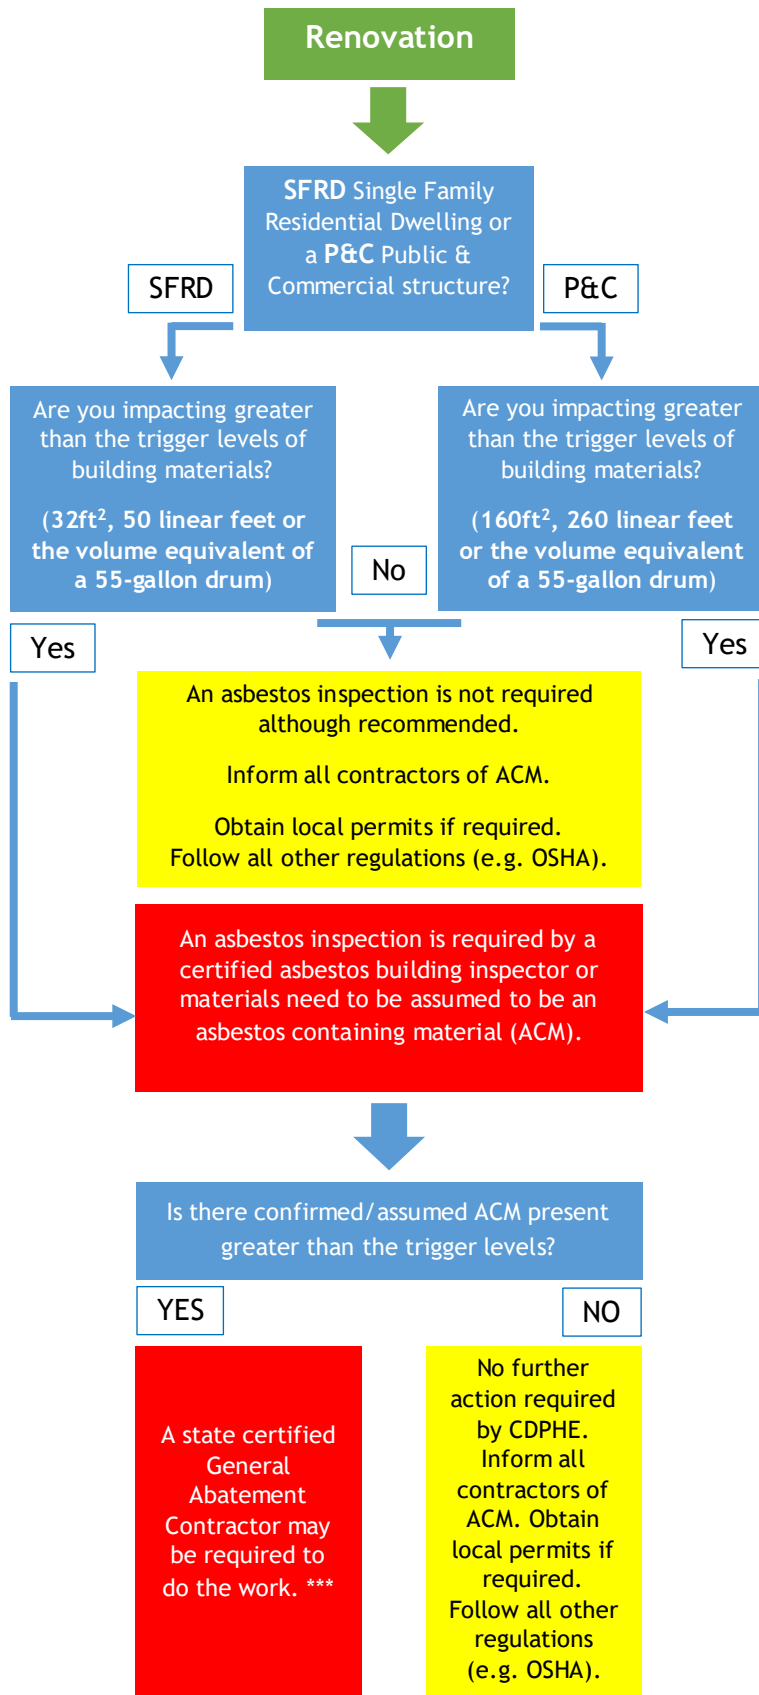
Renovation

**SFRD** Single Family Residential Dwelling or a **P&C** Public & Commercial structure?

SFRD

P&C

Are you impacting greater than the trigger levels of building materials?

(32ft$^2$, 50 linear feet or the volume equivalent of a 55-gallon drum)

No

Are you impacting greater than the trigger levels of building materials?

(160ft$^2$, 260 linear feet or the volume equivalent of a 55-gallon drum)

Yes

Yes

An asbestos inspection is not required although recommended.

Inform all contractors of ACM.

Obtain local permits if required. Follow all other regulations (e.g. OSHA).

An asbestos inspection is required by a certified asbestos building inspector or materials need to be assumed to be an asbestos containing material (ACM).

Is there confirmed/assumed ACM present greater than the trigger levels?

YES

NO

A state certified General Abatement Contractor may be required to do the work. ***

No further action required by CDPHE. Inform all contractors of ACM. Obtain local permits if required. Follow all other regulations (e.g. OSHA).